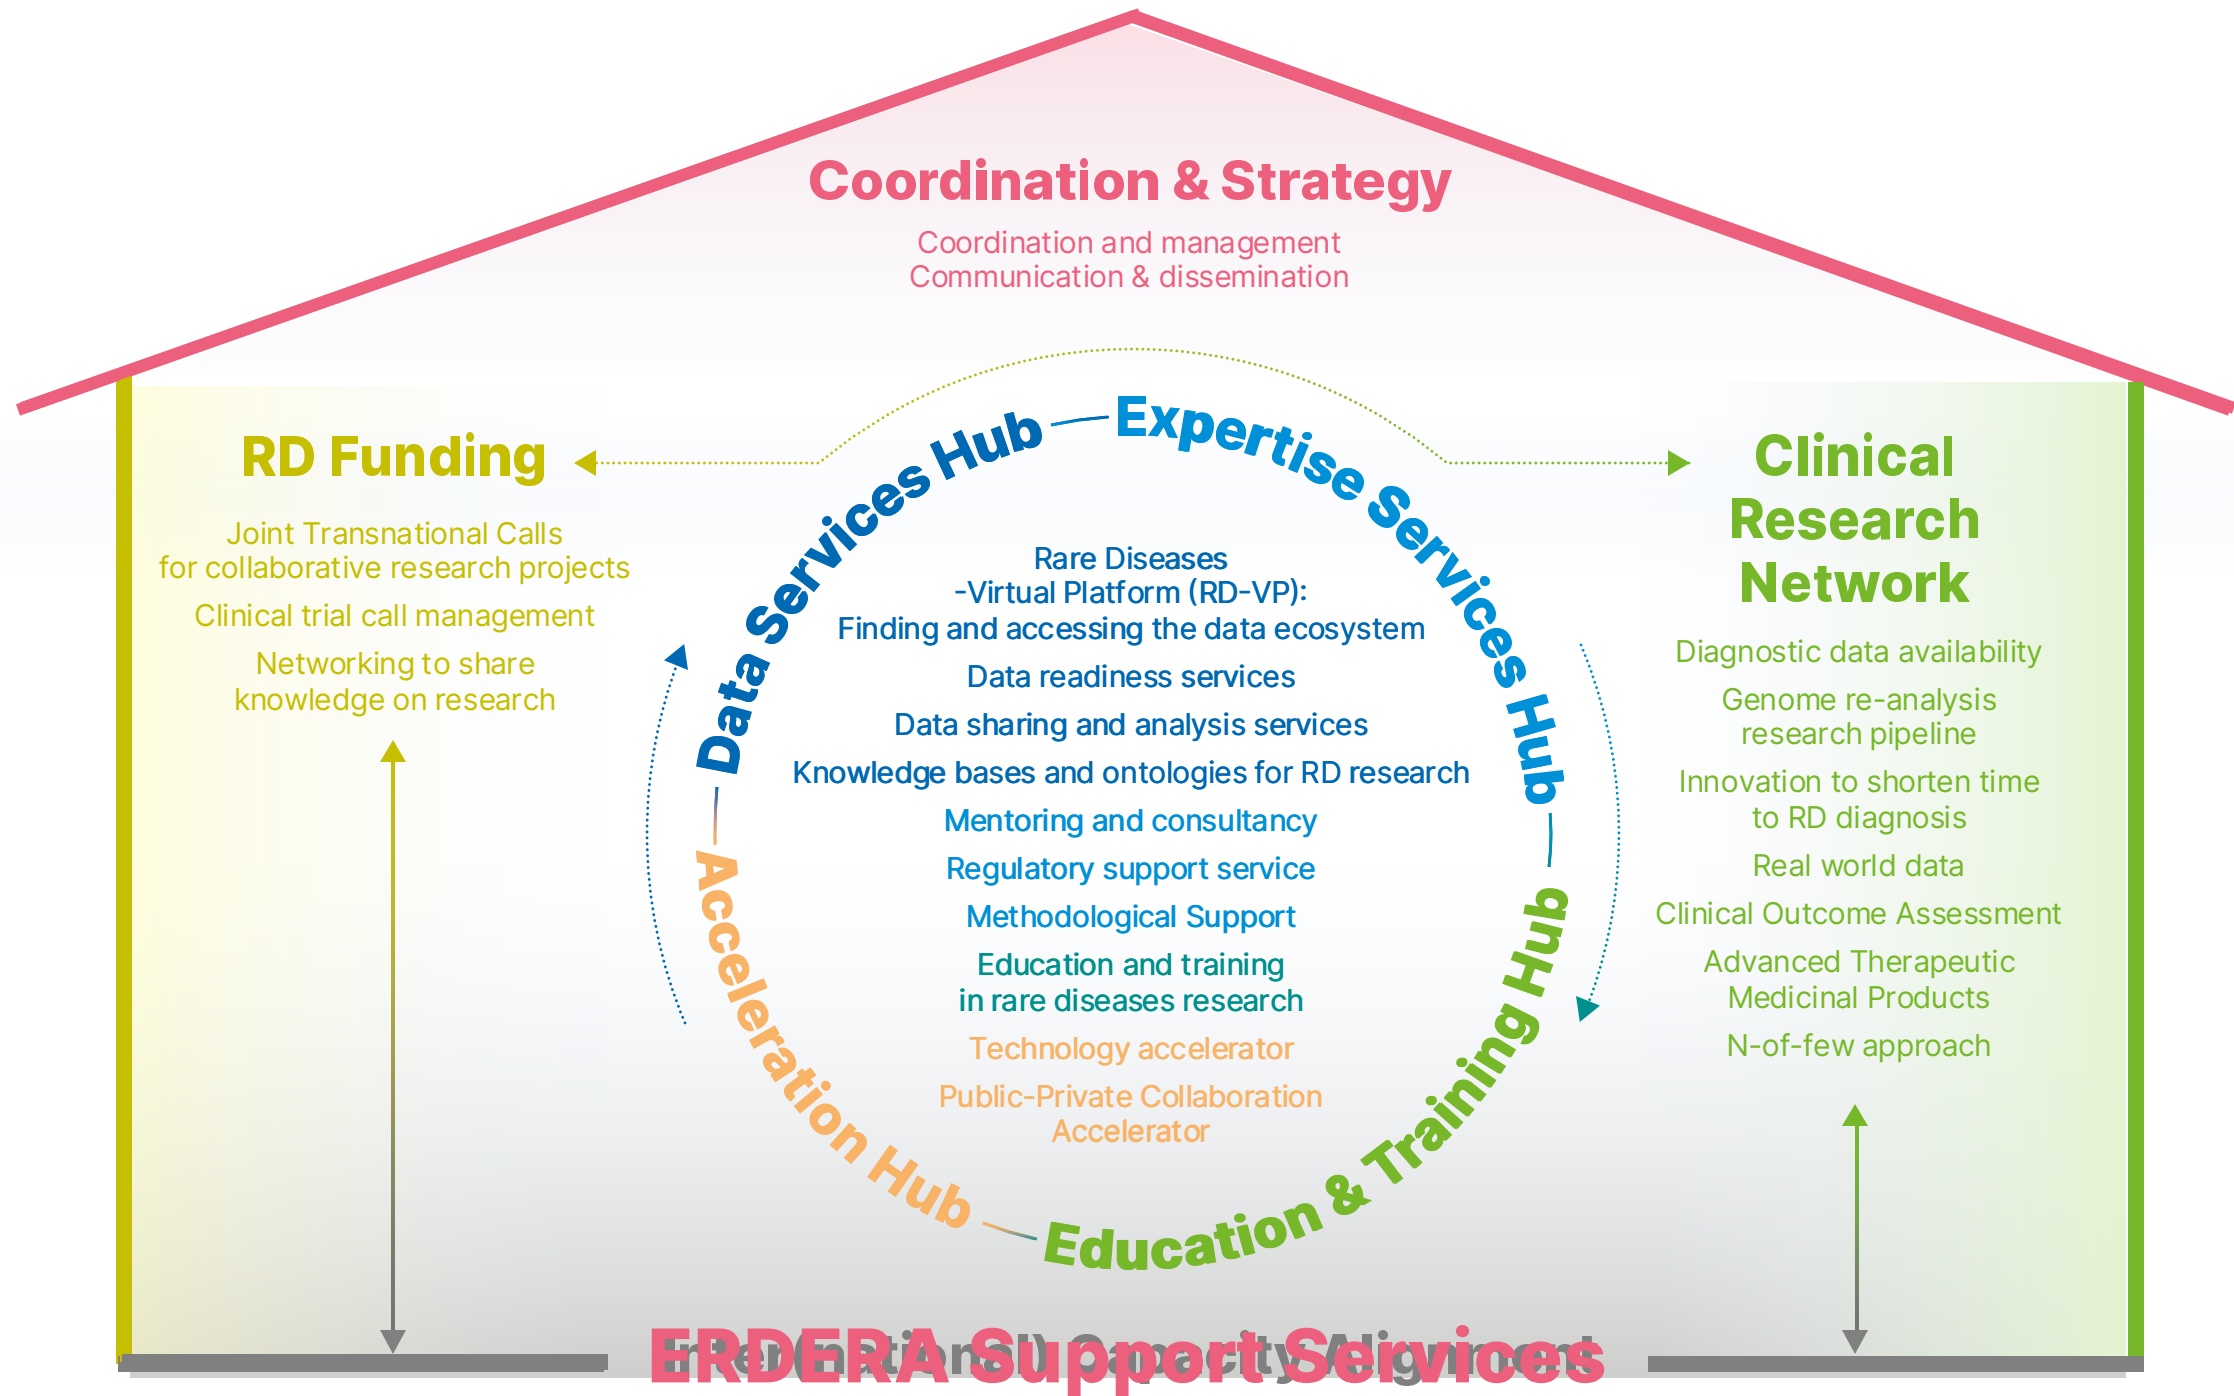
Coordination & Strategy

Coordination and management
Communication & dissemination

RD Funding

Joint Transnational Calls for collaborative research projects

Clinical trial call management

Networking to share knowledge on research

Data Services Hub — Expertise Services Hub — Education & Training Hub — Acceleration Hub

Rare Diseases -Virtual Platform (RD-VP): Finding and accessing the data ecosystem

Data readiness services

Data sharing and analysis services

Knowledge bases and ontologies for RD research

Mentoring and consultancy

Regulatory support service

Methodological Support

Education and training in rare diseases research

Technology accelerator

Public-Private Collaboration Accelerator

Clinical Research Network

Diagnostic data availability

Genome re-analysis research pipeline

Innovation to shorten time to RD diagnosis

Real world data

Clinical Outcome Assessment

Advanced Therapeutic Medicinal Products

N-of-few approach

ERDERA Support Services

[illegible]